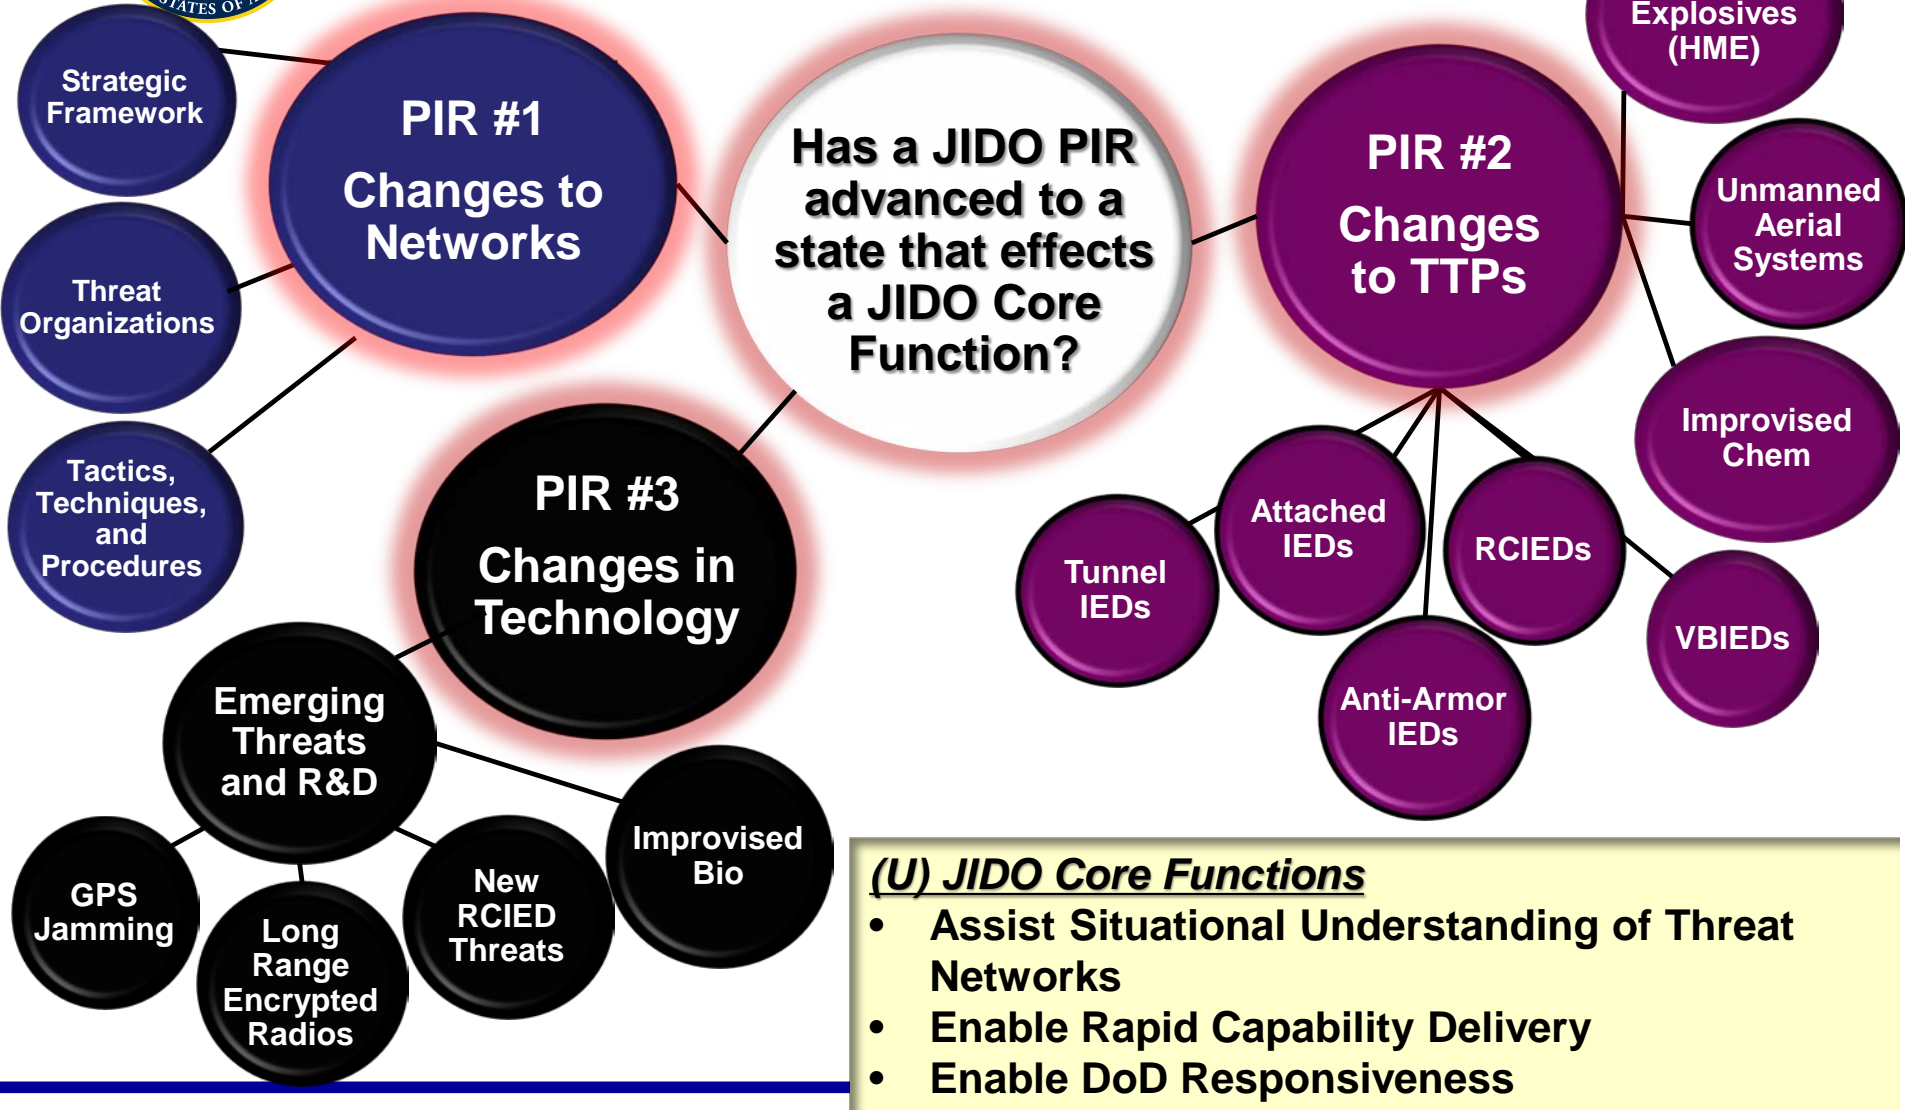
STATES OF

Strategic Framework

PIR #1

Changes to Networks

Threat Organizations

Tactics, Techniques, and Procedures

Has a JIDO PIR advanced to a state that effects a JIDO Core Function?

Explosives (HME)

PIR #2

Changes to TTPs

Unmanned Aerial Systems

Improvised Chem

Attached IEDs

RCIEDs

Tunnel IEDs

VBIEDs

Anti-Armor IEDs

PIR #3

Changes in Technology

Emerging Threats and R&D

Improvised Bio

GPS Jamming

New RCIED Threats

Long Range Encrypted Radios

(U) JIDO Core Functions

• Assist Situational Understanding of Threat Networks
• Enable Rapid Capability Delivery
• Enable DoD Responsiveness